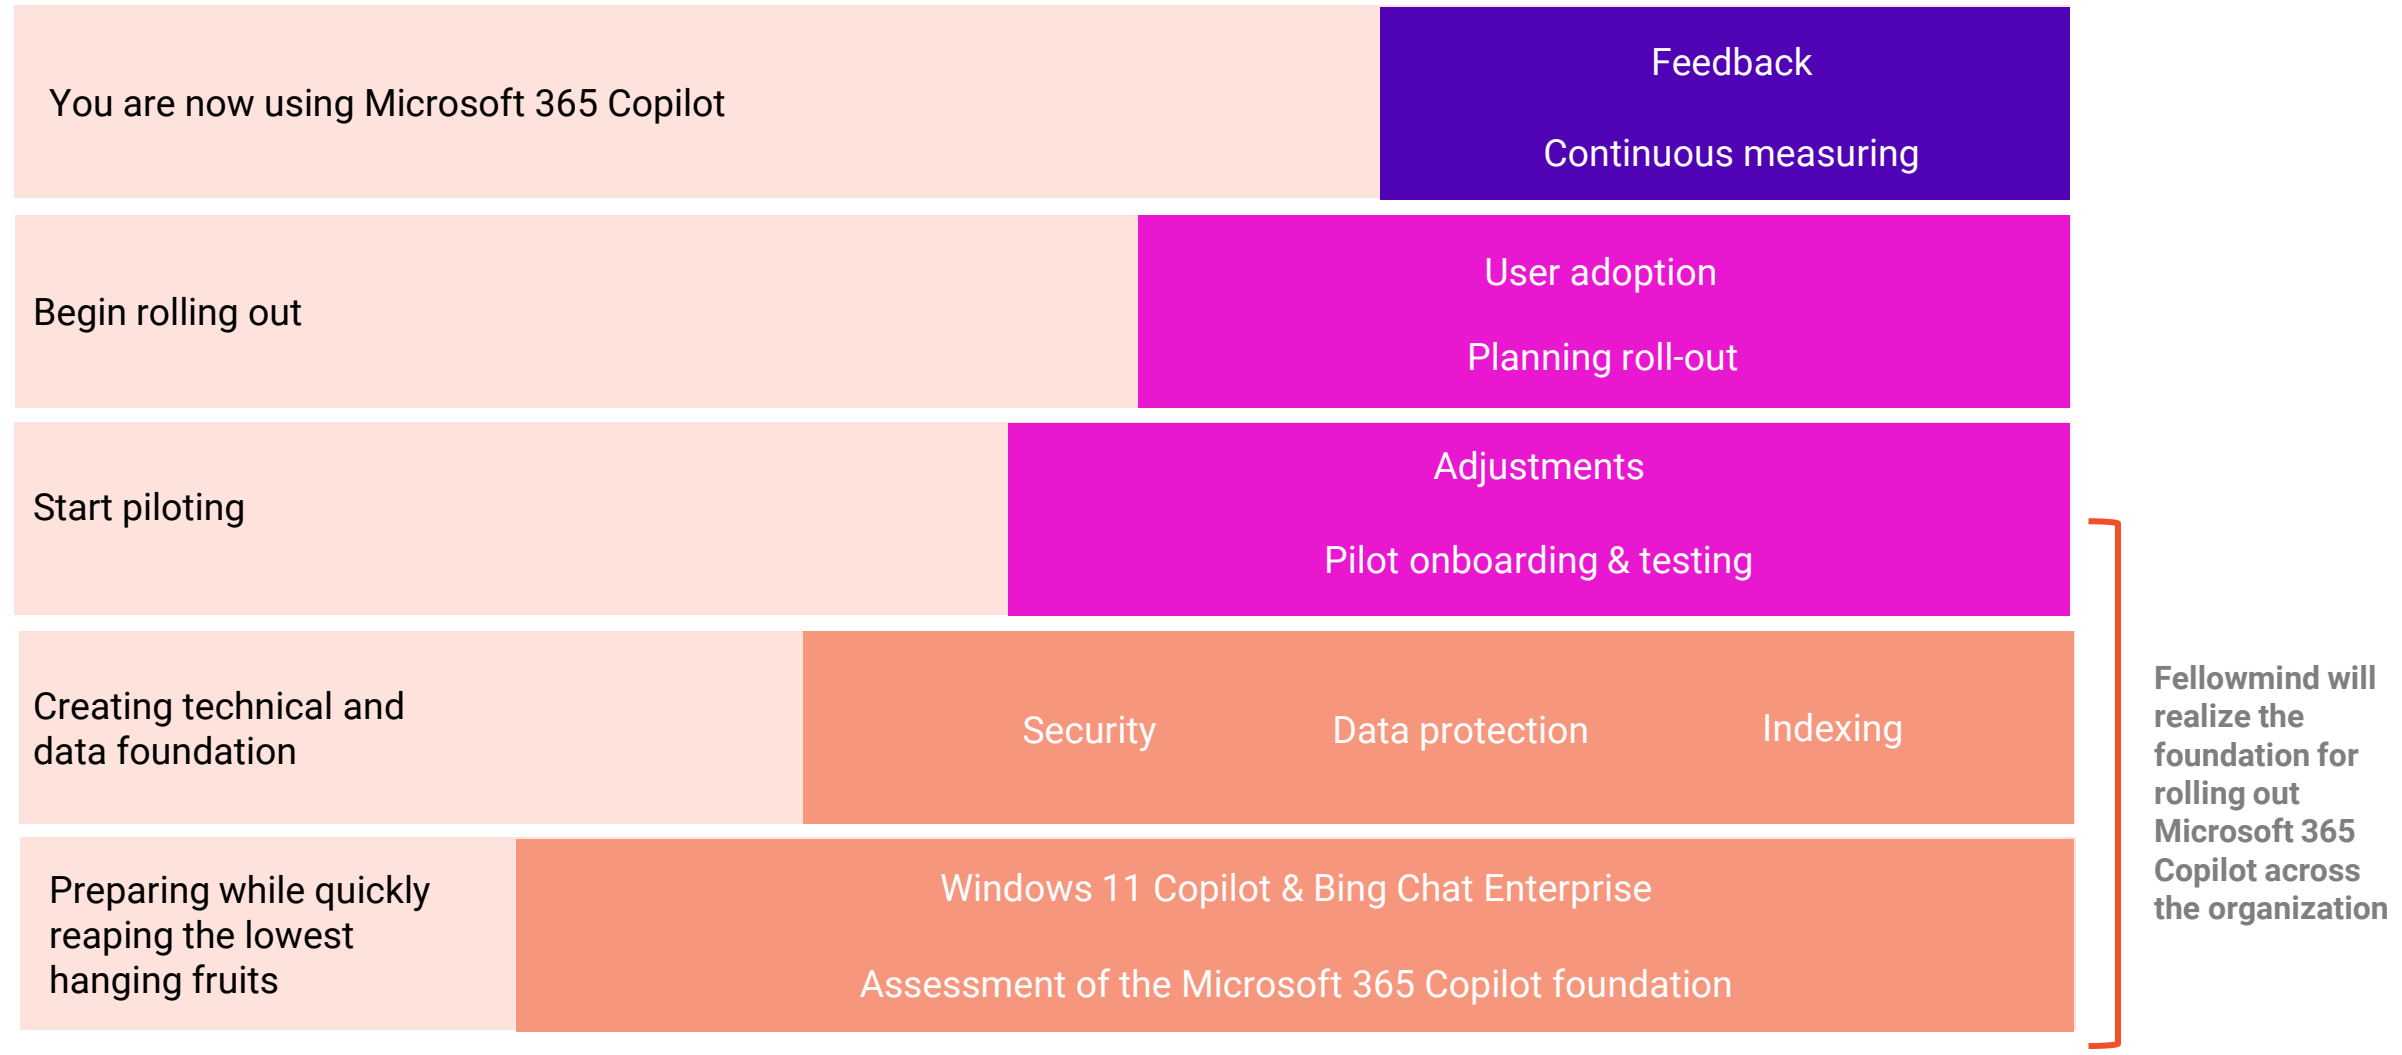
You are now using Microsoft 365 Copilot

Feedback

Continuous measuring

Begin rolling out

User adoption

Planning roll-out

Start piloting

Adjustments

Pilot onboarding & testing

Creating technical and data foundation

Security

Data protection

Indexing

Preparing while quickly reaping the lowest hanging fruits

Windows 11 Copilot & Bing Chat Enterprise

Assessment of the Microsoft 365 Copilot foundation

Fellowmind will realize the foundation for rolling out Microsoft 365 Copilot across the organization